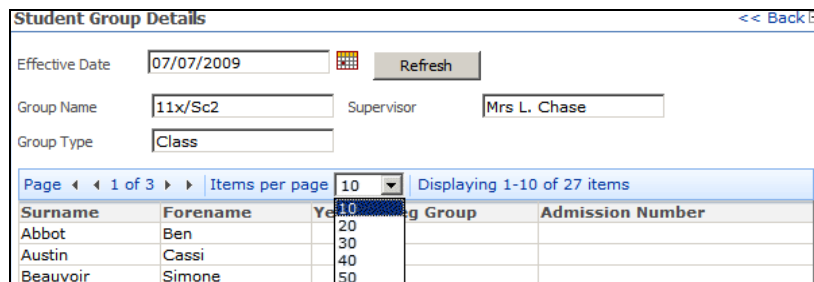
Student Group Details

<< Back

Effective Date 07/07/2009

Refresh

Group Name 11x/Sc2

Supervisor Mrs L. Chase

Group Type Class

Page 1 of 3 Items per page 10 Displaying 1-10 of 27 items

10
20
30
40
50

| Surname | Forename | Ye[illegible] | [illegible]g Group | Admission Number |
|---|---|---|---|---|
| Abbot | Ben | | | |
| Austin | Cassi | | | |
| Beauvoir | Simone | | | |